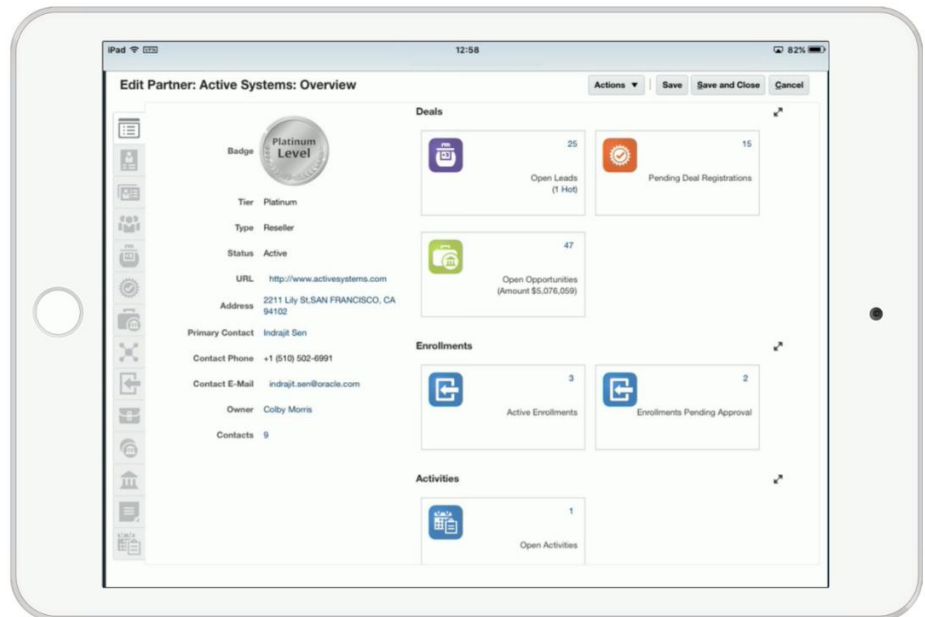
iPad 12:58 82%

Edit Partner: Active Systems: Overview

Actions ▼ Save Save and Close Cancel

Badge Platinum Level

Tier Platinum

Type Reseller

Status Active

URL http://www.activesystems.com

Address 2211 Lily St,SAN FRANCISCO, CA 94102

Primary Contact Indrajit Sen

Contact Phone +1 (510) 502-6991

Contact E-Mail indrajit.sen@oracle.com

Owner Colby Morris

Contacts 9

Deals

25
Open Leads
(1 Hot)

15
Pending Deal Registrations

47
Open Opportunities
(Amount $5,076,059)

Enrollments

3
Active Enrollments

2
Enrollments Pending Approval

Activities

1
Open Activities